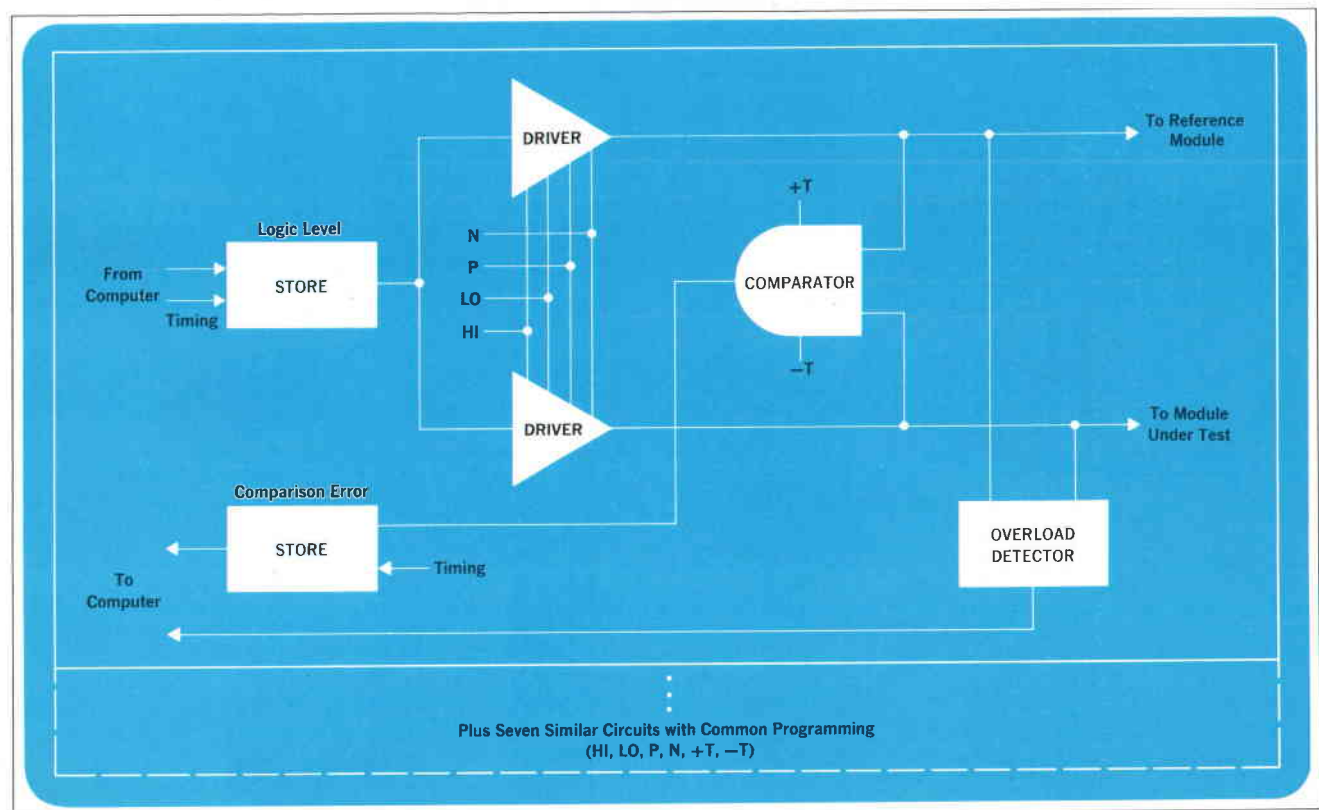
DRIVER

To Reference Module

+T

Logic Level

N

P

From Computer

STORE

COMPARATOR

LO

Timing

HI

−T

DRIVER

To Module Under Test

Comparison Error

STORE

OVERLOAD DETECTOR

Timing

To Computer

Plus Seven Similar Circuits with Common Programming (HI, LO, P, N, +T, −T)